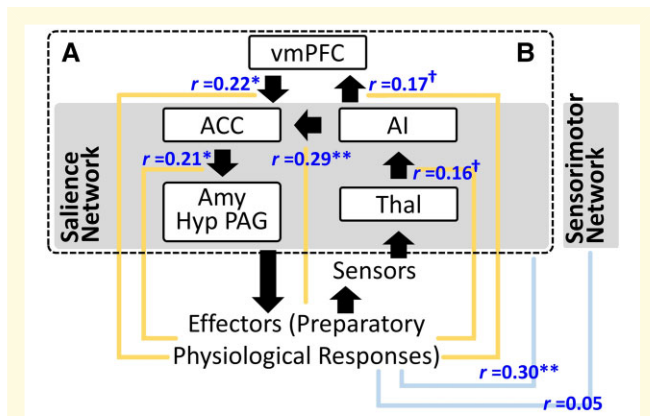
A

B

vmPFC

$r$ =0.22*

$r$ =0.17$^{\dagger}$

ACC

AI

$r$ =0.21*

$r$ =0.29**

$r$ =0.16$^{\dagger}$

Salience Network

Amy Hyp PAG

Thal

Sensorimotor Network

Sensors

Effectors (Preparatory Physiological Responses)

$r$ =0.30**

$r$ =0.05